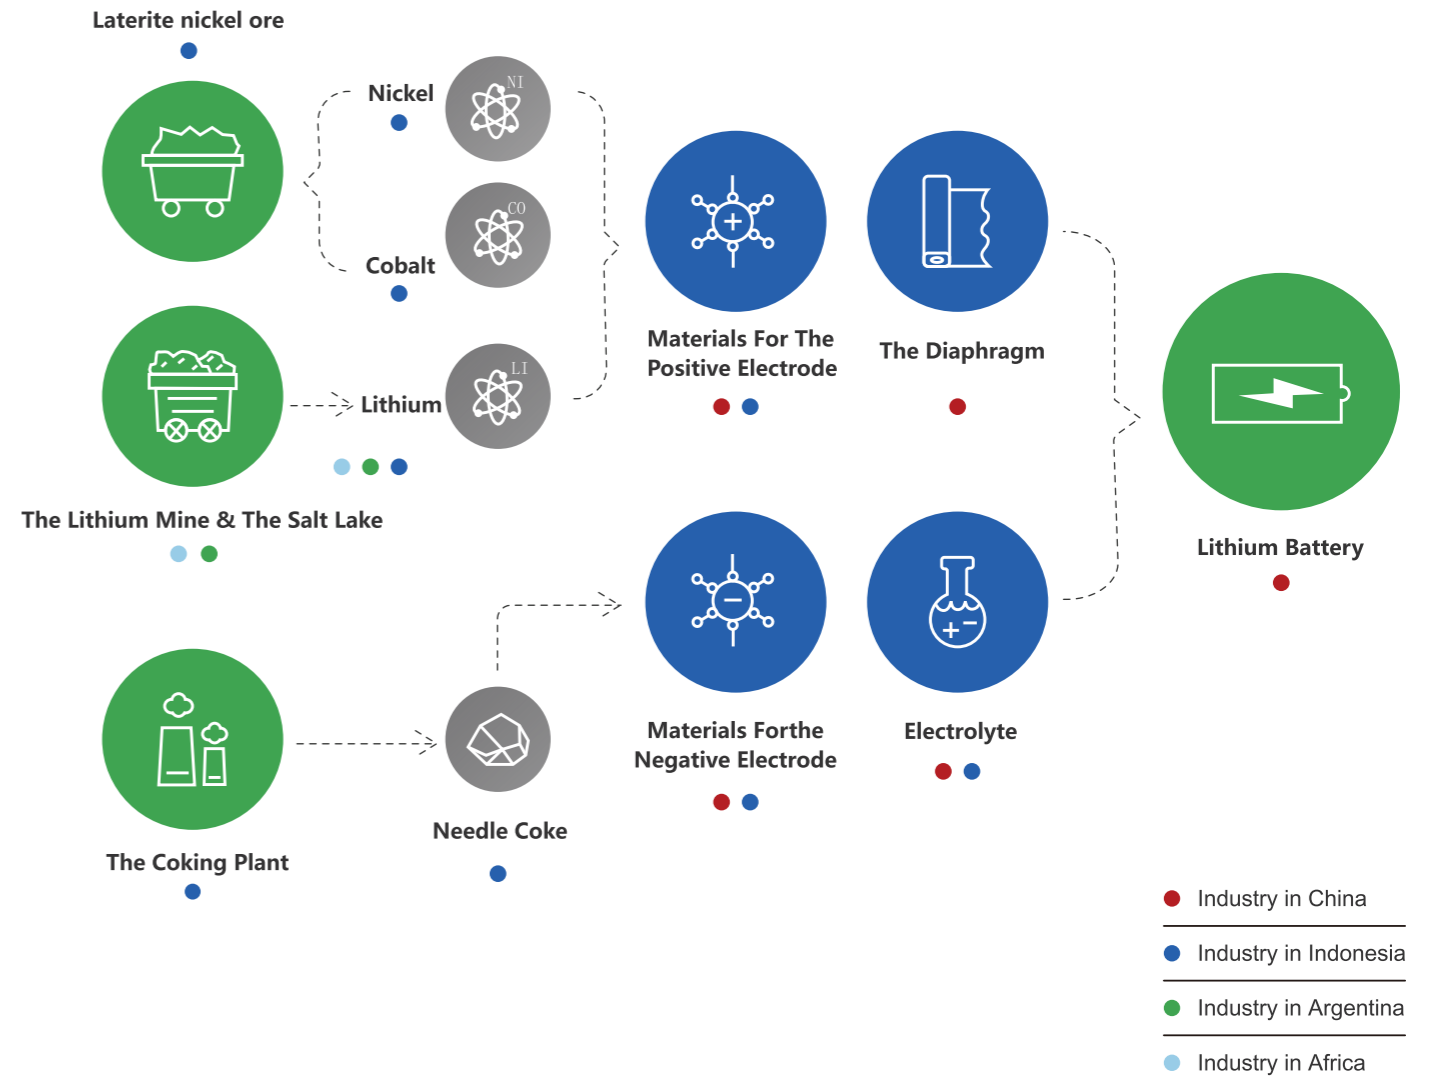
Laterite nickel ore

Nickel

NI

Cobalt

CO

Lithium

LI

The Lithium Mine & The Salt Lake

Materials For The Positive Electrode

The Diaphragm

Lithium Battery

Materials Forthe Negative Electrode

Electrolyte

The Coking Plant

Needle Coke

Industry in China

Industry in Indonesia

Industry in Argentina

Industry in Africa